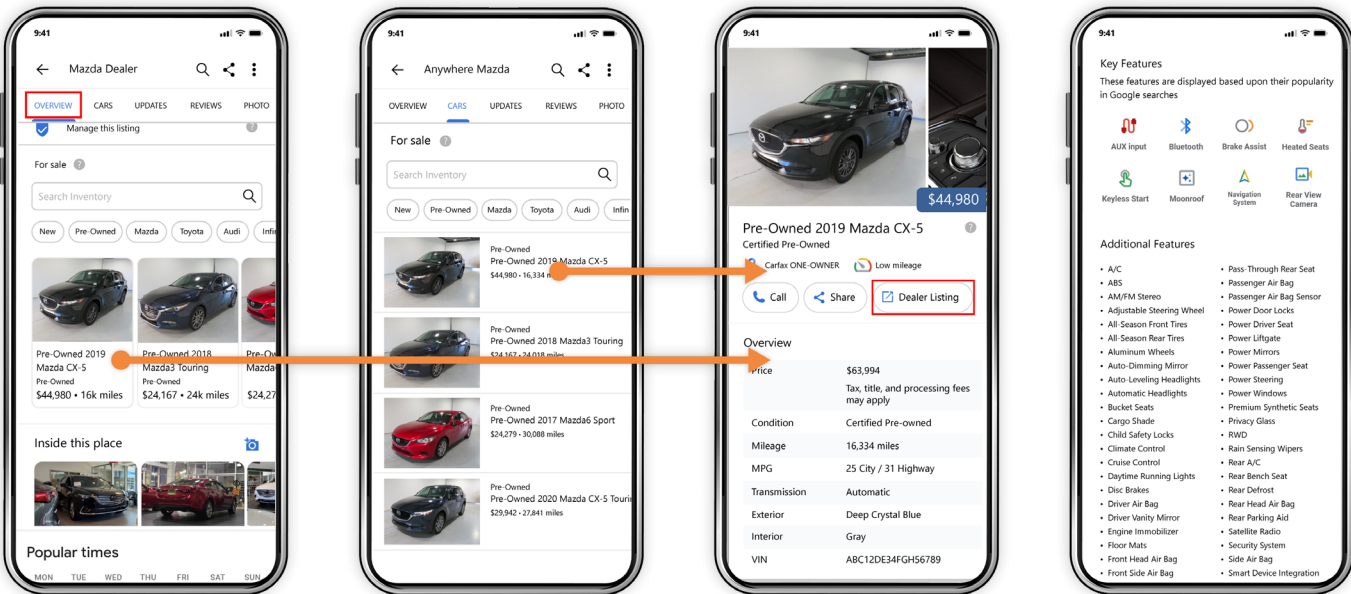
9:41

Mazda Dealer

OVERVIEW CARS UPDATES REVIEWS PHOTO

Manage this listing

For sale

Search Inventory

New Pre-Owned Mazda Toyota Audi Infi

Pre-Owned 2019 Mazda CX-5
Pre-Owned
$44,980 • 16k miles

Pre-Owned 2018 Mazda3 Touring
Pre-Owned
$24,167 • 24k miles

Pre-Ow Mazda
$24,27

Inside this place

Popular times

MON TUE WED THU FRI SAT SUN

9:41

Anywhere Mazda

OVERVIEW CARS UPDATES REVIEWS PHOTO

For sale

Search Inventory

New Pre-Owned Mazda Toyota Audi Infin

Pre-Owned
Pre-Owned 2019 Mazda CX-5
$44,980 • 16,334 mi

Pre-Owned
Pre-Owned 2018 Mazda3 Touring
$24,167 • 24,018 miles

Pre-Owned
Pre-Owned 2017 Mazda6 Sport
$24,279 • 30,088 miles

Pre-Owned
Pre-Owned 2020 Mazda CX-5 Tourin
$29,942 • 27,841 miles

9:41

$44,980

Pre-Owned 2019 Mazda CX-5
Certified Pre-Owned

Carfax ONE-OWNER Low mileage

Call Share Dealer Listing

Overview

| Price | $63,994 Tax, title, and processing fees may apply |
|---|---|
| Condition | Certified Pre-owned |
| Mileage | 16,334 miles |
| MPG | 25 City / 31 Highway |
| Transmission | Automatic |
| Exterior | Deep Crystal Blue |
| Interior | Gray |
| VIN | ABC12DE34FGH56789 |

9:41

Key Features
These features are displayed based upon their popularity in Google searches

AUX input Bluetooth Brake Assist Heated Seats
Keyless Start Moonroof Navigation System Rear View Camera

Additional Features

• A/C
• ABS
• AM/FM Stereo
• Adjustable Steering Wheel
• All-Season Front Tires
• All-Season Rear Tires
• Aluminum Wheels
• Auto-Dimming Mirror
• Auto-Leveling Headlights
• Automatic Headlights
• Bucket Seats
• Cargo Shade
• Child Safety Locks
• Climate Control
• Cruise Control
• Daytime Running Lights
• Disc Brakes
• Driver Air Bag
• Driver Vanity Mirror
• Engine Immobilizer
• Floor Mats
• Front Head Air Bag
• Front Side Air Bag

• Pass-Through Rear Seat
• Passenger Air Bag
• Passenger Air Bag Sensor
• Power Door Locks
• Power Driver Seat
• Power Liftgate
• Power Mirrors
• Power Passenger Seat
• Power Steering
• Power Windows
• Premium Synthetic Seats
• Privacy Glass
• RWD
• Rain Sensing Wipers
• Rear A/C
• Rear Bench Seat
• Rear Defrost
• Rear Head Air Bag
• Rear Parking Aid
• Satellite Radio
• Security System
• Side Air Bag
• Smart Device Integration